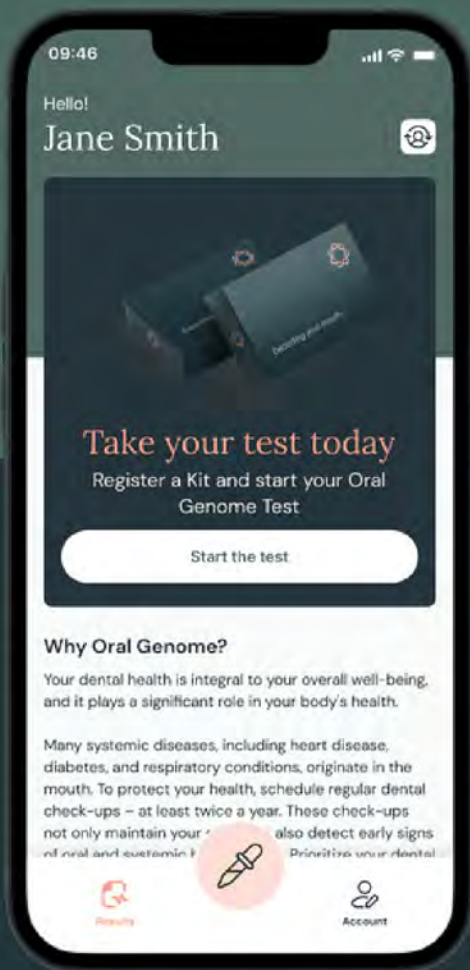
09:46

Hello!

Jane Smith

Decoding your mouth

Take your test today

Register a Kit and start your Oral Genome Test

Start the test

Why Oral Genome?

Your dental health is integral to your overall well-being, and it plays a significant role in your body's health.

Many systemic diseases, including heart disease, diabetes, and respiratory conditions, originate in the mouth. To protect your health, schedule regular dental check-ups – at least twice a year. These check-ups not only maintain your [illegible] also detect early signs of oral and systemic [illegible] Prioritize your dental

Results

Account